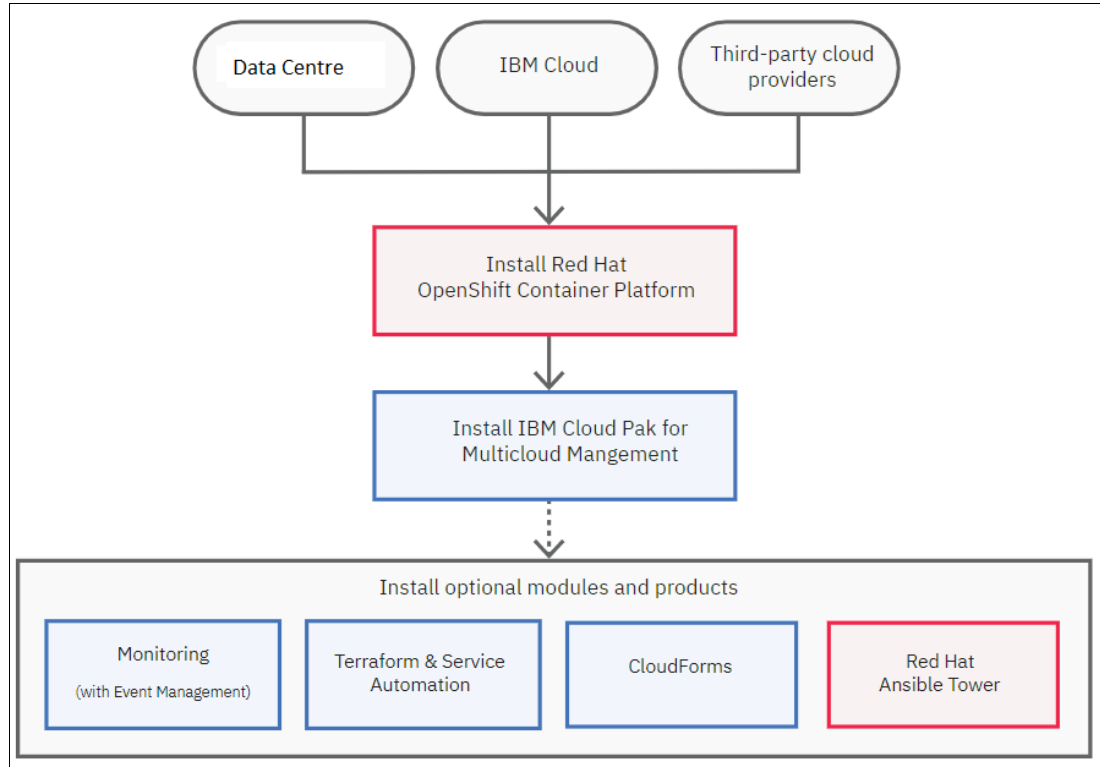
Data Centre

IBM Cloud

Third-party cloud providers

Install Red Hat OpenShift Container Platform

Install IBM Cloud Pak for Multicloud Mangement

Install optional modules and products

Monitoring
(with Event Management)

Terraform & Service Automation

CloudForms

Red Hat Ansible Tower